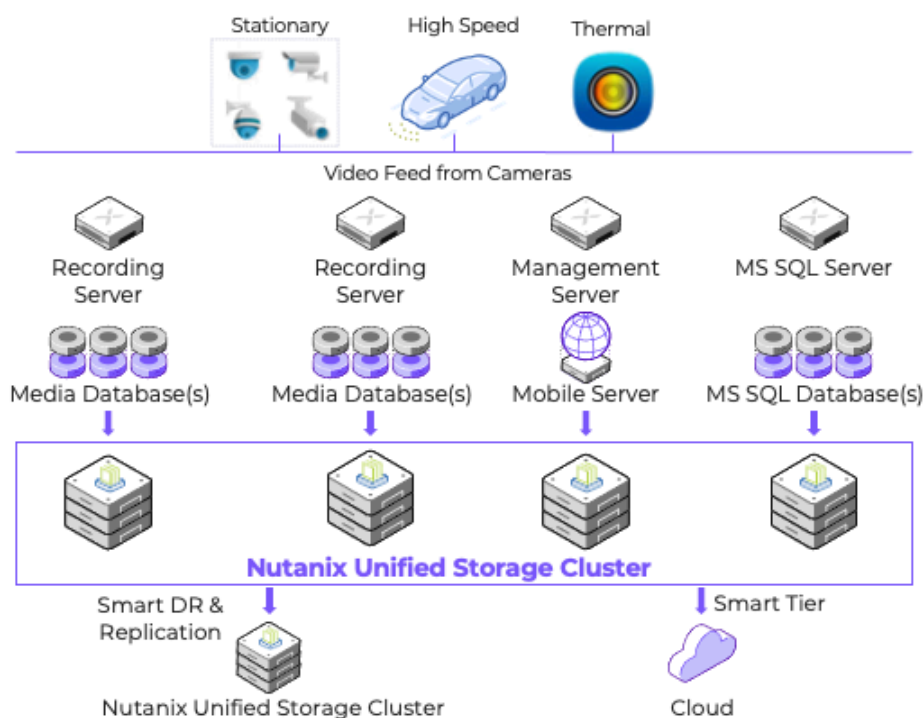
Stationary

High Speed

Thermal

Video Feed from Cameras

Recording Server

Recording Server

Management Server

MS SQL Server

Media Database(s)

Media Database(s)

Mobile Server

MS SQL Database(s)

Nutanix Unified Storage Cluster

Smart DR & Replication

Smart Tier

Nutanix Unified Storage Cluster

Cloud